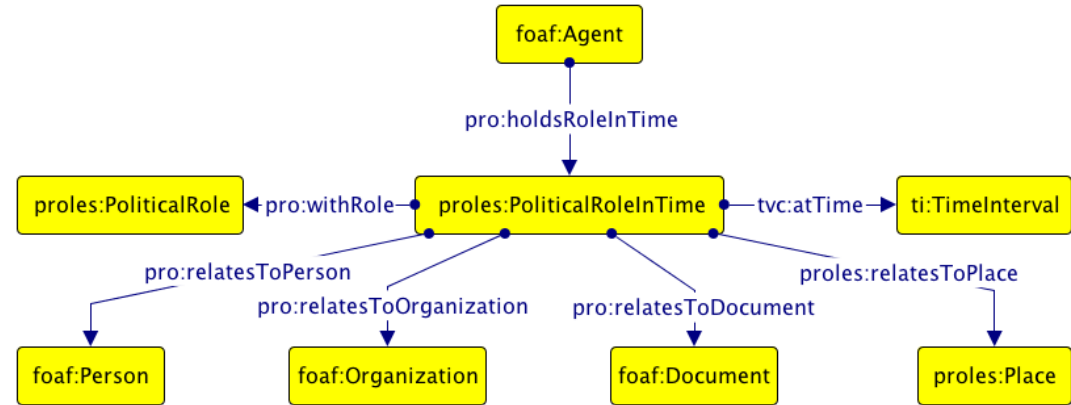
foaf:Agent

pro:holdsRoleInTime

proles:PoliticalRole

pro:withRole

proles:PoliticalRoleInTime

tvc:atTime

ti:TimeInterval

pro:relatesToPerson

pro:relatesToOrganization

pro:relatesToDocument

proles:relatesToPlace

foaf:Person

foaf:Organization

foaf:Document

proles:Place